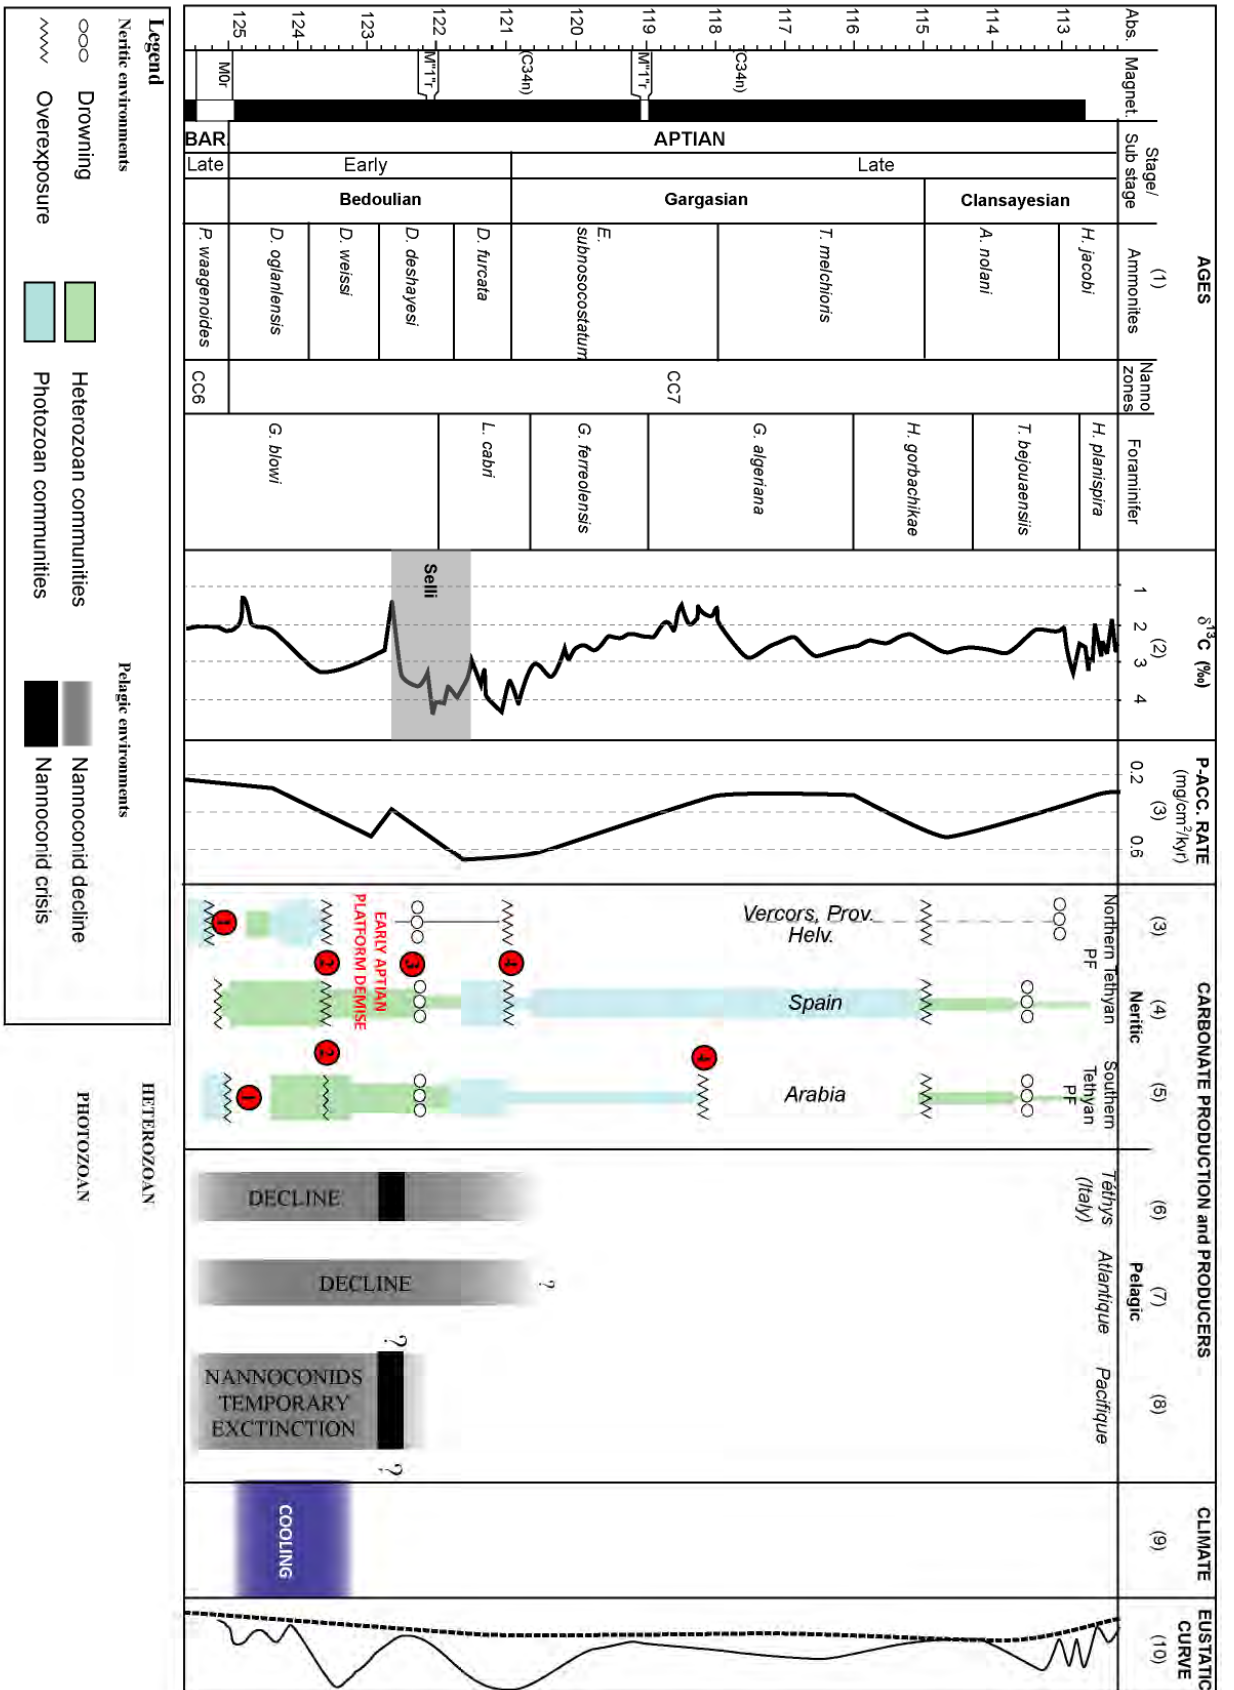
AGES

Abs. 113 114 115 116 117 118 119 120 121 122 123 124 125

Magnet. C34n M"1"r C34n M"1"r M0r

Stage/ Sub stage
BAR APTIAN
Late Early Late
Bedoulian Gargasian Clansayesian

(1) Ammonites
P. waagenoides, D. oglanlensis, D. weissi, D. deshayesi, D. furcata, E. subnodosocostatum, T. melchioris, A. nolani, H. jacobi

Nanno zones
CC6 CC7

Foraminifer
G. blowi, L. cabri, G. ferreolensis, G. algeriana, H. gorbachikae, T. bejouaensis, H. planispira

$\delta^{13}C$ (‰) (2)
1 2 3 4
Selli

P-ACC. RATE (mg/cm²/kyr) (3)
0.2 0.6

CARBONATE PRODUCTION and PRODUCERS

Neritic
(3) Northern Tethyan PF
(4)
(5) Southern Tethyan PF

Vercors, Prov. Helv.
Spain
Arabia
EARLY APTIAN PLATFORM DEMISE
1 2 3 4 2 4 1

Pelagic
(6) Téthys (Italy)
(7) Atlantique
(8) Pacifique

DECLINE
DECLINE ?
? NANNOCONIDS TEMPORARY EXCTINCTION ?

CLIMATE (9)
COOLING

EUSTATIC CURVE (10)

Legend
Neritic environments
Drowning
Overexposure
Heterozoan communities
Photozoan communities
Pelagic environments
Nannoconid decline
Nannoconid crisis
HETEROZOAN
PHOTOZOAN